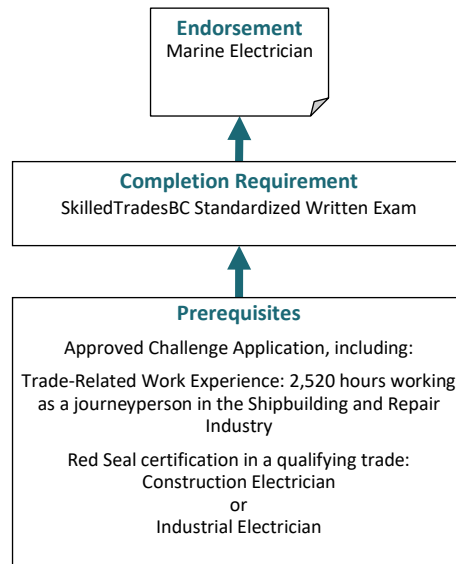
Endorsement
Marine Electrician

Completion Requirement
SkilledTradesBC Standardized Written Exam

Prerequisites
Approved Challenge Application, including:

Trade-Related Work Experience: 2,520 hours working as a journeyperson in the Shipbuilding and Repair Industry

Red Seal certification in a qualifying trade:
Construction Electrician
or
Industrial Electrician